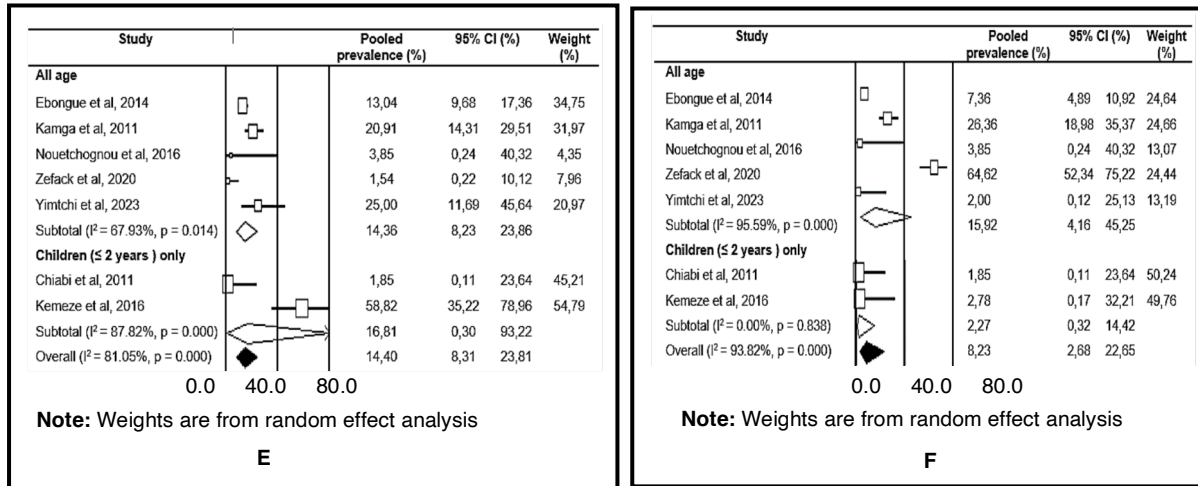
| Study | Pooled prevalence (%) | 95% CI (%) | | Weight (%) |
|---|---|---|---|---|
| **All age** | | | | |
| Ebongue et al, 2014 | 13,04 | 9,68 | 17,36 | 34,75 |
| Kamga et al, 2011 | 20,91 | 14,31 | 29,51 | 31,97 |
| Nouetchognou et al, 2016 | 3,85 | 0,24 | 40,32 | 4,35 |
| Zefack et al, 2020 | 1,54 | 0,22 | 10,12 | 7,96 |
| Yimtchi et al, 2023 | 25,00 | 11,69 | 45,64 | 20,97 |
| Subtotal (I² = 67.93%, p = 0.014) | 14,36 | 8,23 | 23,86 | |
| **Children (≤ 2 years ) only** | | | | |
| Chiabi et al, 2011 | 1,85 | 0,11 | 23,64 | 45,21 |
| Kemeze et al, 2016 | 58,82 | 35,22 | 78,96 | 54,79 |
| Subtotal (I² = 87.82%, p = 0.000) | 16,81 | 0,30 | 93,22 | |
| Overall (I² = 81.05%, p = 0.000) | 14,40 | 8,31 | 23,81 | |

0.0 40.0 80.0

**Note:** Weights are from random effect analysis

**E**

| Study | Pooled prevalence (%) | 95% CI (%) | | Weight (%) |
|---|---|---|---|---|
| **All age** | | | | |
| Ebongue et al, 2014 | 7,36 | 4,89 | 10,92 | 24,64 |
| Kamga et al, 2011 | 26,36 | 18,98 | 35,37 | 24,66 |
| Nouetchognou et al, 2016 | 3,85 | 0,24 | 40,32 | 13,07 |
| Zefack et al, 2020 | 64,62 | 52,34 | 75,22 | 24,44 |
| Yimtchi et al, 2023 | 2,00 | 0,12 | 25,13 | 13,19 |
| Subtotal (I² = 95.59%, p = 0.000) | 15,92 | 4,16 | 45,25 | |
| **Children (≤ 2 years ) only** | | | | |
| Chiabi et al, 2011 | 1,85 | 0,11 | 23,64 | 50,24 |
| Kemeze et al, 2016 | 2,78 | 0,17 | 32,21 | 49,76 |
| Subtotal (I² = 0.00%, p = 0.838) | 2,27 | 0,32 | 14,42 | |
| Overall (I² = 93.82%, p = 0.000) | 8,23 | 2,68 | 22,65 | |

0.0 40.0 80.0

**Note:** Weights are from random effect analysis

**F**